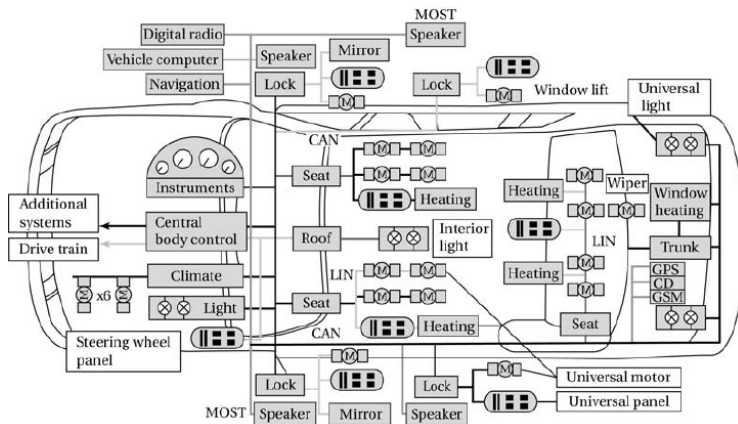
MOST
Digital radio
Speaker
Vehicle computer
Speaker
Mirror
Navigation
Lock
Lock
Window lift
Universal light
CAN
Instruments
Seat
Heating
Heating
Wiper
Window heating
Additional systems
Central body control
Drive train
Roof
Interior light
LIN
Trunk
Heating
LIN
Climate
x6
Light
Seat
GPS
CD
GSM
Heating
Seat
CAN
Steering wheel panel
Lock
Lock
Universal motor
Universal panel
MOST
Speaker
Mirror
Speaker